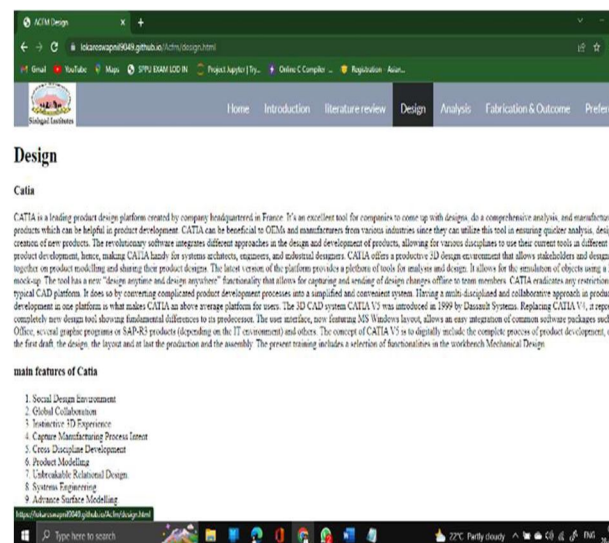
ACFM Design × +

lokareswapnil9049.github.io/Acfm/design.html

Gmail YouTube Maps SPPU EXAM LOG IN Project Jupyter | Try... Online C Compiler - ... Registration - Asian...

Sinhgad Institutes

Home Introduction literature review Design Analysis Fabrication & Outcome Prefer

Design

Catia

CATIA is a leading product design platform created by company headquartered in France. It's an excellent tool for companies to come up with designs, do a comprehensive analysis, and manufactur products which can be helpful in product development. CATIA can be beneficial to OEMs and manufacturers from various industries since they can utilize this tool in ensuring quicker analysis, desi creation of new products. The revolutionary software integrates different approaches in the design and development of products, allowing for various disciplines to use their current tools in different product development, hence, making CATIA handy for systems architects, engineers, and industrial designers. CATIA offers a productive 3D design environment that allows stakeholders and design together on product modelling and sharing their product designs. The latest version of the platform provides a plethora of tools for analysis and design. It allows for the emulation of objects using a mock-up. The tool has a new "design anytime and design anywhere" functionality that allows for capturing and sending of design changes offline to team members. CATIA eradicates any restriction typical CAD platform. It does so by converting complicated product development processes into a simplified and convenient system. Having a multi-disciplined and collaborative approach in produ development in one platform is what makes CATIA an above average platform for users. The 3D CAD system CATIA V5 was introduced in 1999 by Dassault Systems. Replacing CATIA V4, it repr completely new design tool showing fundamental differences to its predecessor. The user interface, now featuring MS Windows layout, allows an easy integration of common software packages suc Office, several graphic programs or SAP-R3 products (depending on the IT environment) and others. The concept of CATIA V5 is to digitally include the complete process of product development, the first draft, the design, the layout and at last the production and the assembly. The present training includes a selection of functionalities in the workbench Mechanical Design.

main features of Catia

1. Social Design Environment
2. Global Collaboration
3. Instinctive 3D Experience
4. Capture Manufacturing Process Intent
5. Cross Discipline Development
6. Product Modelling
7. Unbreakable Relational Design.
8. Systems Engineering
9. Advance Surface Modelling

https://lokareswapnil9049.github.io/Acfm/design.html

Type here to search

22°C Partly cloudy ENG